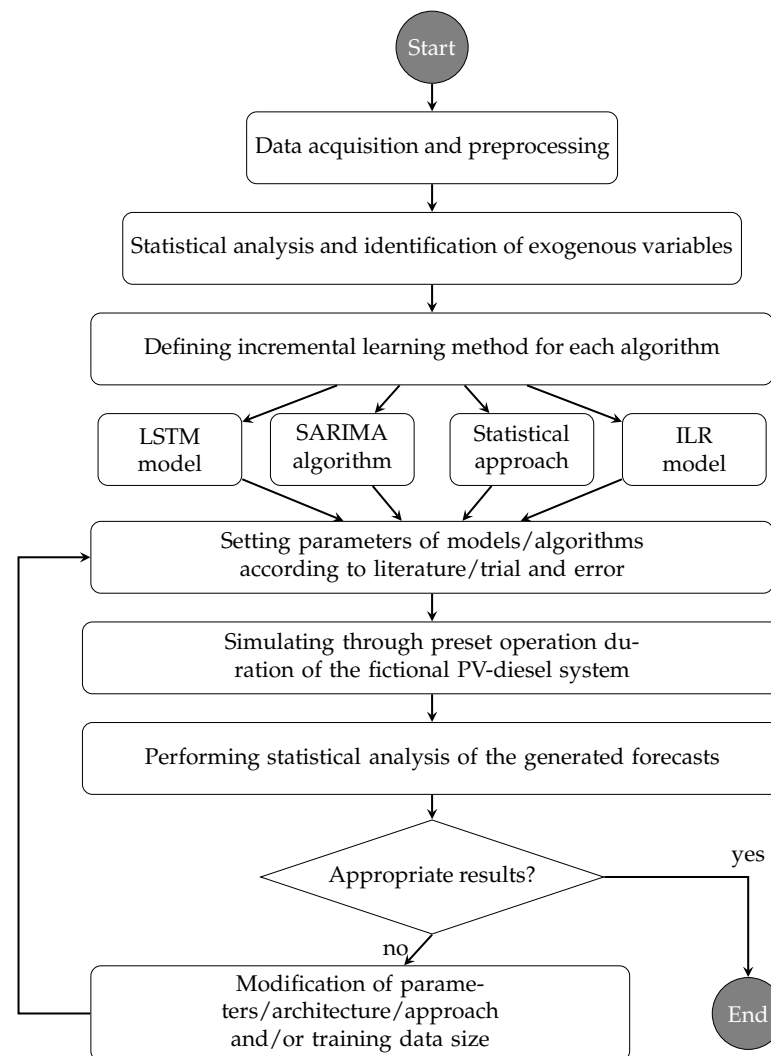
Start

Data acquisition and preprocessing

Statistical analysis and identification of exogenous variables

Defining incremental learning method for each algorithm

LSTM model

SARIMA algorithm

Statistical approach

ILR model

Setting parameters of models/algorithms according to literature/trial and error

Simulating through preset operation duration of the fictional PV-diesel system

Performing statistical analysis of the generated forecasts

Appropriate results?

yes

no

Modification of parameters/architecture/approach and/or training data size

End